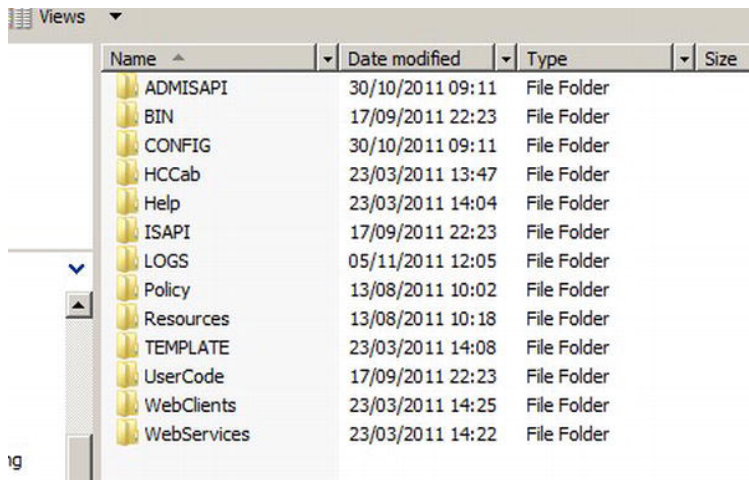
Views

| Name | Date modified | Type | Size |
|---|---|---|---|
| ADMISAPI | 30/10/2011 09:11 | File Folder | |
| BIN | 17/09/2011 22:23 | File Folder | |
| CONFIG | 30/10/2011 09:11 | File Folder | |
| HCCab | 23/03/2011 13:47 | File Folder | |
| Help | 23/03/2011 14:04 | File Folder | |
| ISAPI | 17/09/2011 22:23 | File Folder | |
| LOGS | 05/11/2011 12:05 | File Folder | |
| Policy | 13/08/2011 10:02 | File Folder | |
| Resources | 13/08/2011 10:18 | File Folder | |
| TEMPLATE | 23/03/2011 14:08 | File Folder | |
| UserCode | 17/09/2011 22:23 | File Folder | |
| WebClients | 23/03/2011 14:25 | File Folder | |
| WebServices | 23/03/2011 14:22 | File Folder | |

ng